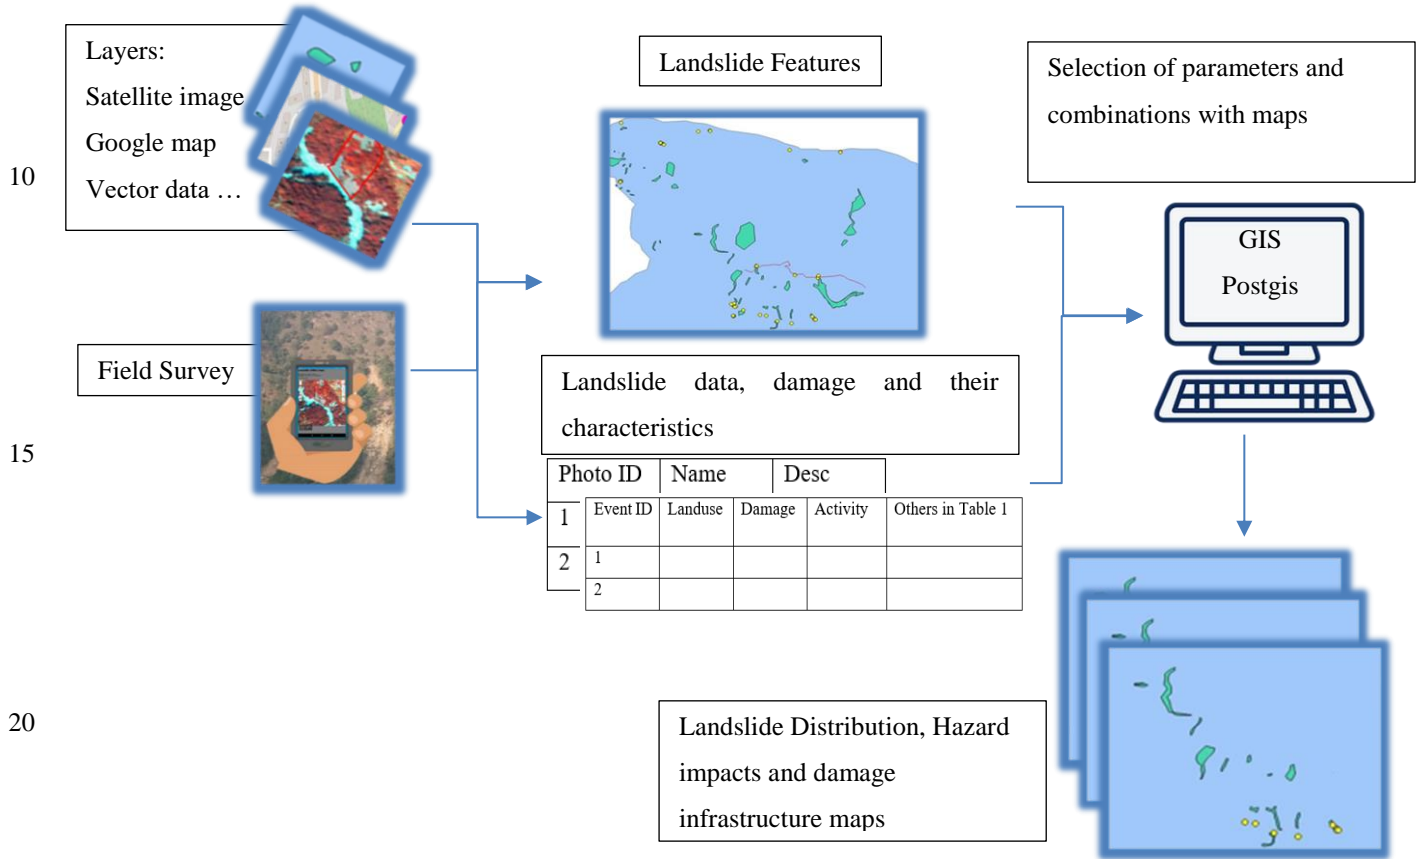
10

15

20

Layers:
Satellite image
Google map
Vector data …

Field Survey

Landslide Features

Landslide data, damage and their characteristics

| Photo ID | Name | Desc |
|---|---|---|

| | Event ID | Landuse | Damage | Activity | Others in Table 1 |
|---|---|---|---|---|---|
| 1 | | | | | |
| 2 | 1 | | | | |
| | 2 | | | | |

Selection of parameters and combinations with maps

GIS
Postgis

Landslide Distribution, Hazard impacts and damage infrastructure maps